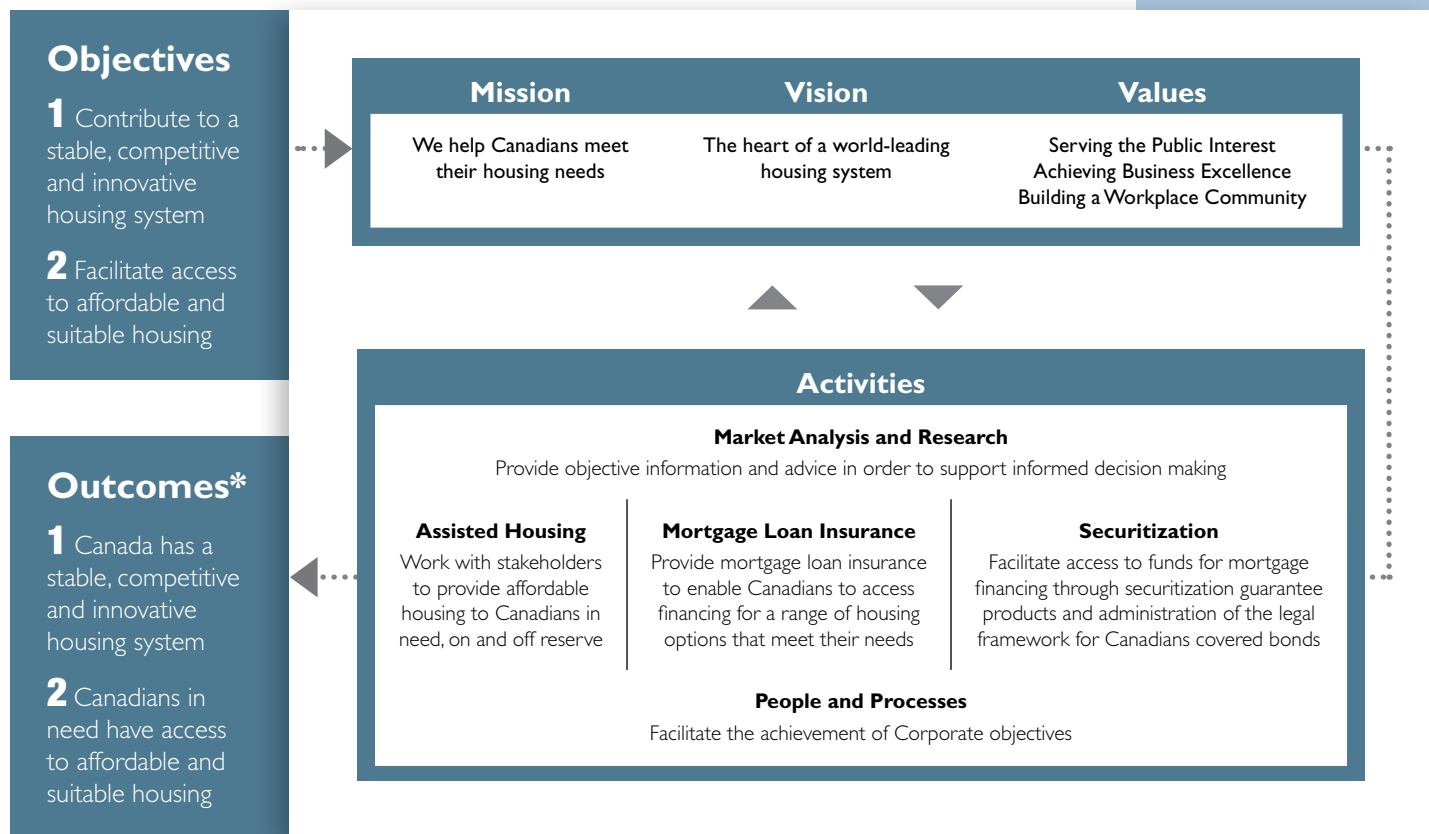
Objectives

1 Contribute to a stable, competitive and innovative housing system

2 Facilitate access to affordable and suitable housing

Mission
We help Canadians meet their housing needs

Vision
The heart of a world-leading housing system

Values
Serving the Public Interest
Achieving Business Excellence
Building a Workplace Community

Outcomes*

1 Canada has a stable, competitive and innovative housing system

2 Canadians in need have access to affordable and suitable housing

Activities

Market Analysis and Research
Provide objective information and advice in order to support informed decision making

Assisted Housing
Work with stakeholders to provide affordable housing to Canadians in need, on and off reserve

Mortgage Loan Insurance
Provide mortgage loan insurance to enable Canadians to access financing for a range of housing options that meet their needs

Securitization
Facilitate access to funds for mortgage financing through securitization guarantee products and administration of the legal framework for Canadians covered bonds

People and Processes
Facilitate the achievement of Corporate objectives